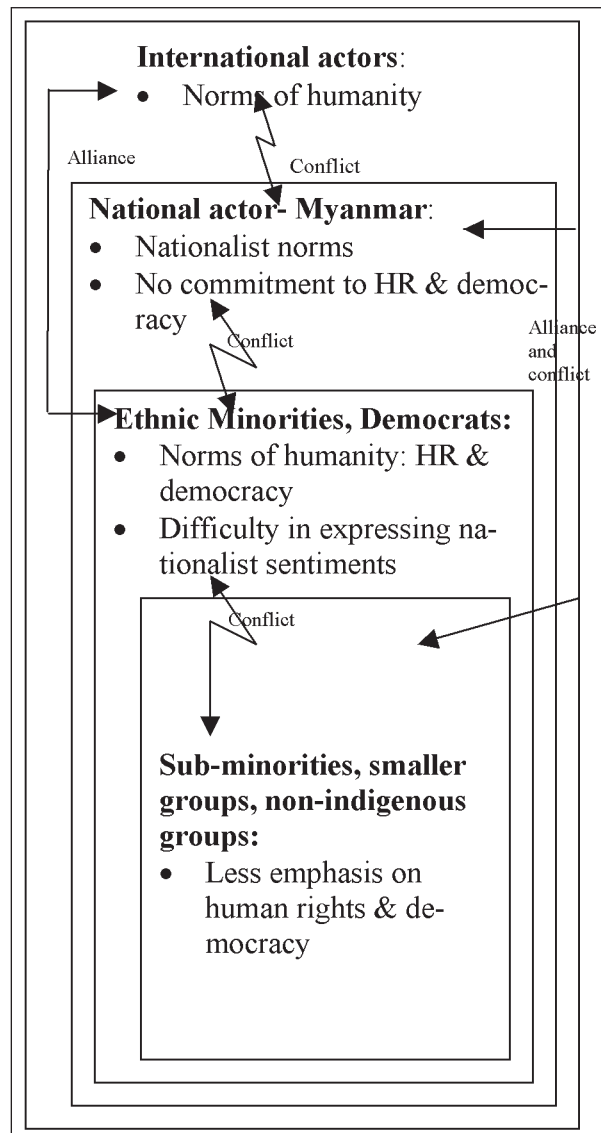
**International actors**:
- Norms of humanity

Alliance

Conflict

**National actor- Myanmar**:
- Nationalist norms
- No commitment to HR & democracy

Conflict

Alliance and conflict

**Ethnic Minorities, Democrats:**
- Norms of humanity: HR & democracy
- Difficulty in expressing nationalist sentiments

Conflict

**Sub-minorities, smaller groups, non-indigenous groups:**
- Less emphasis on human rights & democracy